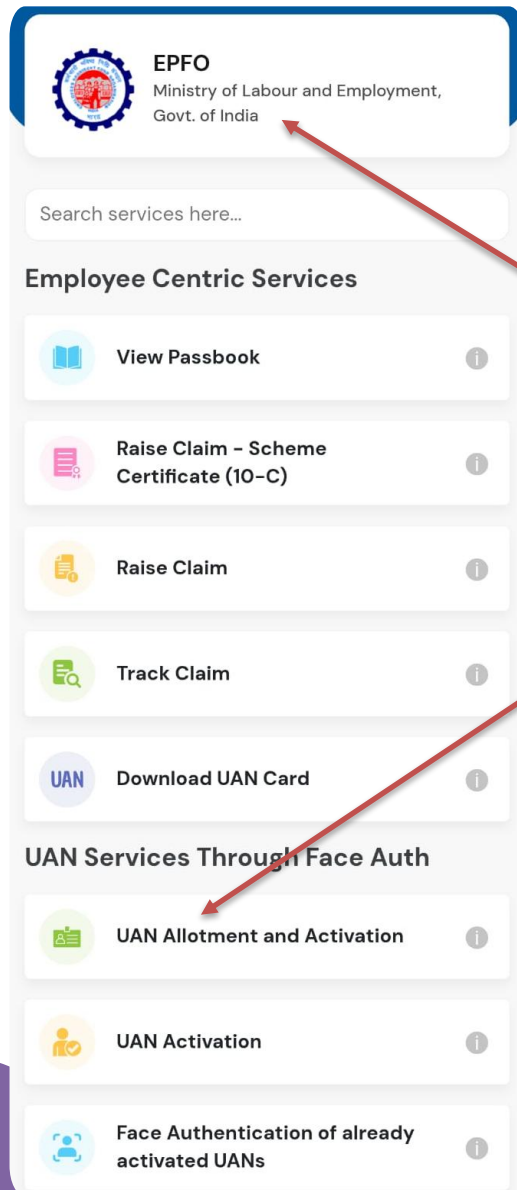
EPFO
Ministry of Labour and Employment, Govt. of India

Search services here...

Employee Centric Services

View Passbook

Raise Claim - Scheme Certificate (10-C)

Raise Claim

Track Claim

UAN Download UAN Card

UAN Services Through Face Auth

UAN Allotment and Activation

UAN Activation

Face Authentication of already activated UANs